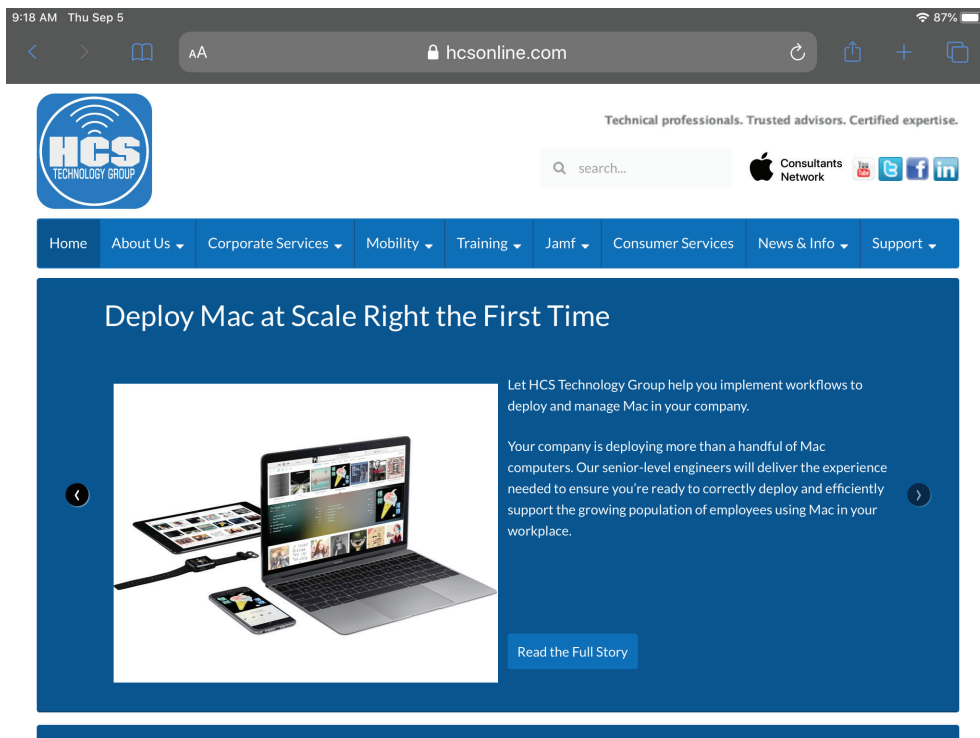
9:18 AM Thu Sep 5

87%

AA hcsonline.com

HCS TECHNOLOGY GROUP

Technical professionals. Trusted advisors. Certified expertise.

search...

Consultants Network

You Tube

Home About Us Corporate Services Mobility Training Jamf Consumer Services News & Info Support

Deploy Mac at Scale Right the First Time

Let HCS Technology Group help you implement workflows to deploy and manage Mac in your company.

Your company is deploying more than a handful of Mac computers. Our senior-level engineers will deliver the experience needed to ensure you're ready to correctly deploy and efficiently support the growing population of employees using Mac in your workplace.

Read the Full Story